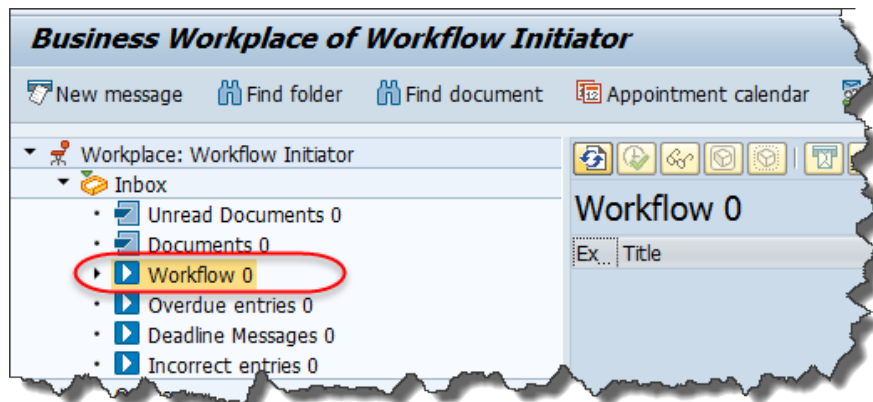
Business Workplace of Workflow Initiator

New message   Find folder   Find document   Appointment calendar

Workplace: Workflow Initiator
Inbox
Unread Documents 0
Documents 0
Workflow 0
Overdue entries 0
Deadline Messages 0
Incorrect entries 0

Workflow 0

| Ex... | Title |
|---|---|